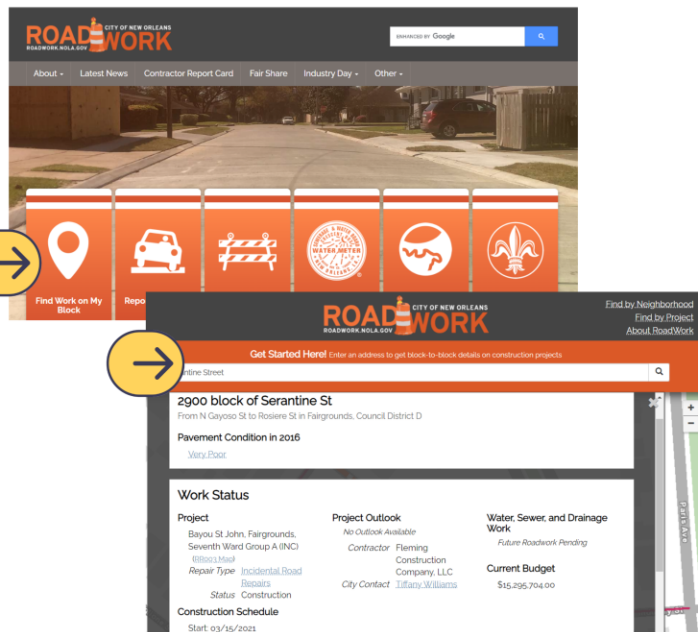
ROADWORK CITY OF NEW ORLEANS ROADWORK.NOLA.GOV

ENHANCED BY Google

About ▾ Latest News Contractor Report Card Fair Share Industry Day ▾ Other ▾

WATER METER

Find Work on My Block

Repo

ROADWORK CITY OF NEW ORLEANS ROADWORK.NOLA.GOV

Find by Neighborhood
Find by Project
About RoadWork

Get Started Here! Enter an address to get block-to-block details on construction projects

ntine Street

2900 block of Serantine St
From N Gayoso St to Rosiere St in Fairgrounds, Council District D

Pavement Condition in 2016
Very Poor

Work Status

Project
Bayou St John, Fairgrounds, Seventh Ward Group A (INC) (BB093 Map)
Repair Type Incidental Road Repairs
Status Construction

Project Outlook
No Outlook Available
Contractor Fleming Construction Company, LLC
City Contact Tiffany Williams

Water, Sewer, and Drainage Work
Future Roadwork Pending

Current Budget
$15,295,704.00

Construction Schedule
Start: 03/15/2021

Paris Ave